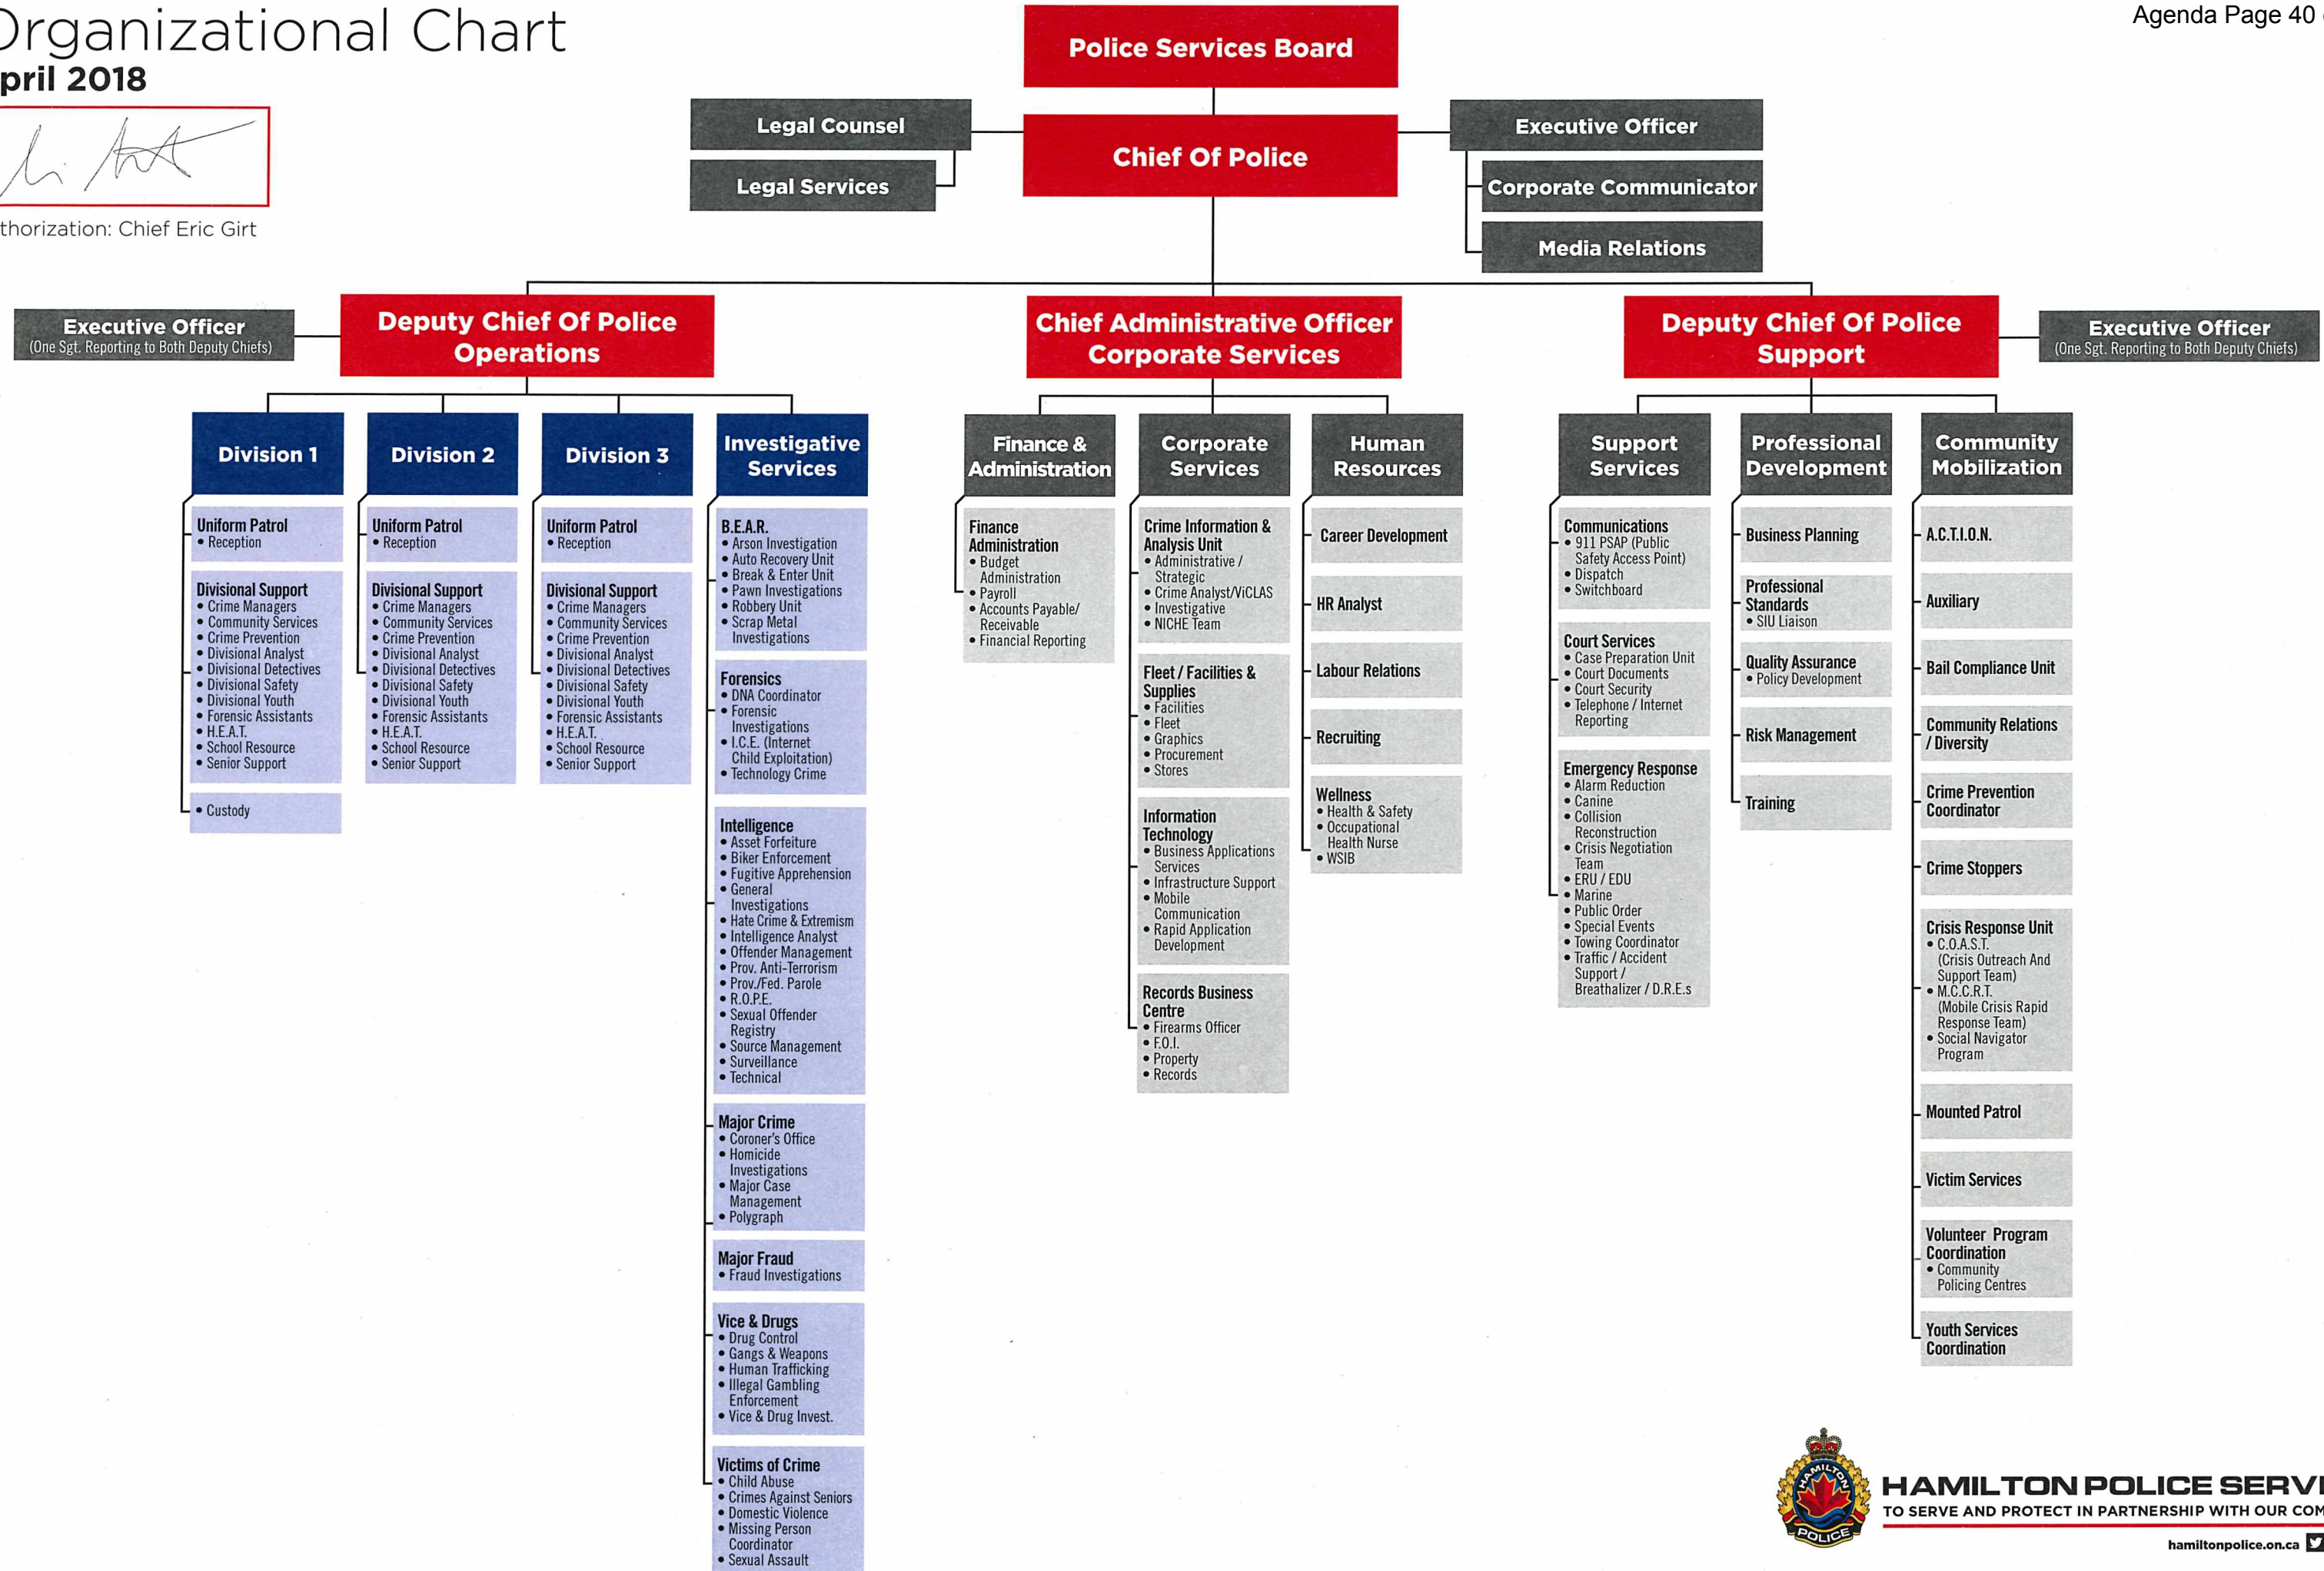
Agenda Page 40

rganizational Chart
pril 2018

thorization: Chief Eric Girt

Police Services Board

Legal Counsel
Legal Services

Chief Of Police

Executive Officer
Corporate Communicator
Media Relations

Executive Officer
(One Sgt. Reporting to Both Deputy Chiefs)

Deputy Chief Of Police
Operations

Chief Administrative Officer
Corporate Services

Deputy Chief Of Police
Support

Executive Officer
(One Sgt. Reporting to Both Deputy Chiefs)

Division 1

Uniform Patrol
• Reception

Divisional Support
• Crime Managers
• Community Services
• Crime Prevention
• Divisional Analyst
• Divisional Detectives
• Divisional Safety
• Divisional Youth
• Forensic Assistants
• H.E.A.T.
• School Resource
• Senior Support

• Custody

Division 2

Uniform Patrol
• Reception

Divisional Support
• Crime Managers
• Community Services
• Crime Prevention
• Divisional Analyst
• Divisional Detectives
• Divisional Safety
• Divisional Youth
• Forensic Assistants
• H.E.A.T.
• School Resource
• Senior Support

Division 3

Uniform Patrol
• Reception

Divisional Support
• Crime Managers
• Community Services
• Crime Prevention
• Divisional Analyst
• Divisional Detectives
• Divisional Safety
• Divisional Youth
• Forensic Assistants
• H.E.A.T.
• School Resource
• Senior Support

Investigative Services

B.E.A.R.
• Arson Investigation
• Auto Recovery Unit
• Break & Enter Unit
• Pawn Investigations
• Robbery Unit
• Scrap Metal Investigations

Forensics
• DNA Coordinator
• Forensic Investigations
• I.C.E. (Internet Child Exploitation)
• Technology Crime

Intelligence
• Asset Forfeiture
• Biker Enforcement
• Fugitive Apprehension
• General Investigations
• Hate Crime & Extremism
• Intelligence Analyst
• Offender Management
• Prov. Anti-Terrorism
• Prov./Fed. Parole
• R.O.P.E.
• Sexual Offender Registry
• Source Management
• Surveillance
• Technical

Major Crime
• Coroner's Office
• Homicide Investigations
• Major Case Management
• Polygraph

Major Fraud
• Fraud Investigations

Vice & Drugs
• Drug Control
• Gangs & Weapons
• Human Trafficking
• Illegal Gambling Enforcement
• Vice & Drug Invest.

Victims of Crime
• Child Abuse
• Crimes Against Seniors
• Domestic Violence
• Missing Person Coordinator
• Sexual Assault

Finance & Administration

Finance Administration
• Budget Administration
• Payroll
• Accounts Payable/ Receivable
• Financial Reporting

Corporate Services

Crime Information & Analysis Unit
• Administrative / Strategic
• Crime Analyst/ViCLAS
• Investigative
• NICHE Team

Fleet / Facilities & Supplies
• Facilities
• Fleet
• Graphics
• Procurement
• Stores

Information Technology
• Business Applications Services
• Infrastructure Support
• Mobile Communication
• Rapid Application Development

Records Business Centre
• Firearms Officer
• F.O.I.
• Property
• Records

Human Resources

Career Development

HR Analyst

Labour Relations

Recruiting

Wellness
• Health & Safety
• Occupational Health Nurse
• WSIB

Support Services

Communications
• 911 PSAP (Public Safety Access Point)
• Dispatch
• Switchboard

Court Services
• Case Preparation Unit
• Court Documents
• Court Security
• Telephone / Internet Reporting

Emergency Response
• Alarm Reduction
• Canine
• Collision Reconstruction
• Crisis Negotiation Team
• ERU / EDU
• Marine
• Public Order
• Special Events
• Towing Coordinator
• Traffic / Accident Support / Breathalizer / D.R.E.s

Professional Development

Business Planning

Professional Standards
• SIU Liaison

Quality Assurance
• Policy Development

Risk Management

Training

Community Mobilization

A.C.T.I.O.N.

Auxiliary

Bail Compliance Unit

Community Relations / Diversity

Crime Prevention Coordinator

Crime Stoppers

Crisis Response Unit
• C.O.A.S.T. (Crisis Outreach And Support Team)
• M.C.C.R.T. (Mobile Crisis Rapid Response Team)
• Social Navigator Program

Mounted Patrol

Victim Services

Volunteer Program Coordination
• Community Policing Centres

Youth Services Coordination

HAMILTON POLICE
HAMILTON POLICE SERV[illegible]
TO SERVE AND PROTECT IN PARTNERSHIP WITH OUR COM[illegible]
hamiltonpolice.on.ca